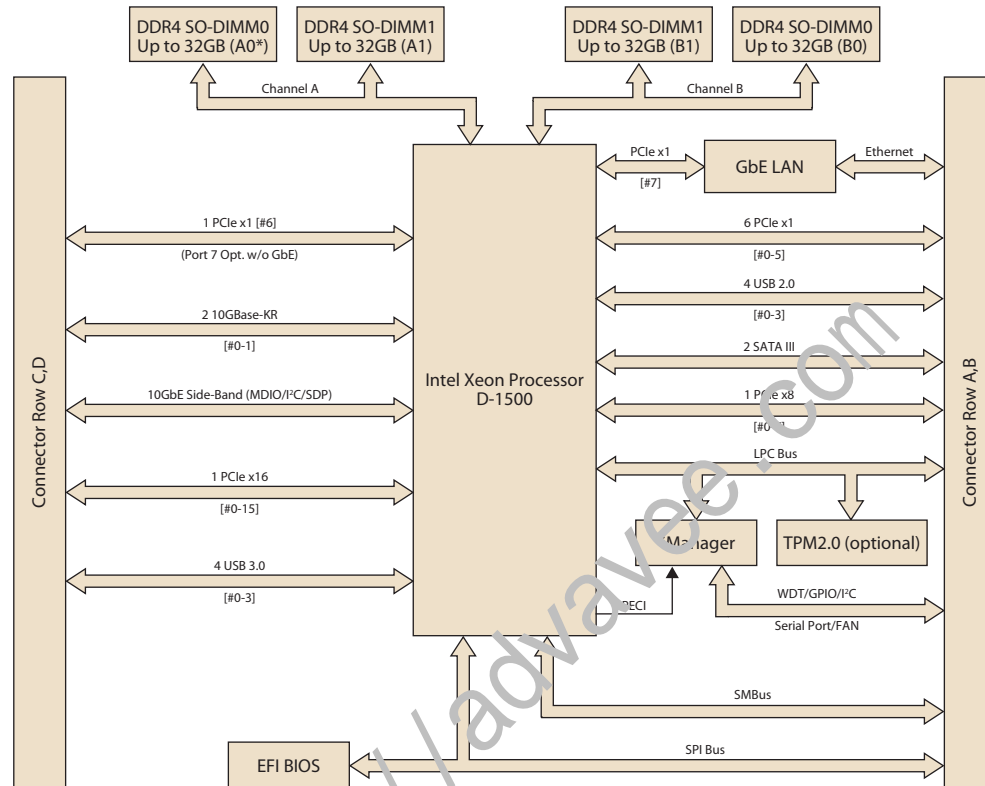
DDR4 SO-DIMM0
Up to 32GB (A0*)

DDR4 SO-DIMM1
Up to 32GB (A1)

DDR4 SO-DIMM1
Up to 32GB (B1)

DDR4 SO-DIMM0
Up to 32GB (B0)

Channel A

Channel B

Connector Row C,D

Connector Row A,B

PCIe x1
[#7]

GbE LAN

Ethernet

1 PCIe x1 [#6]
(Port 7 Opt. w/o GbE)

6 PCIe x1
[#0-5]

4 USB 2.0
[#0-3]

2 10GBase-KR
[#0-1]

2 SATA III

Intel Xeon Processor
D-1500

10GbE Side-Band (MDIO/I²C/SDP)

1 P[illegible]e x8
[#0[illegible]

LPC Bus

1 PCIe x16
[#0-15]

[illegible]Manager

TPM2.0 (optional)

4 USB 3.0
[#0-3]

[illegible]ECI

WDT/GPIO/I²C
Serial Port/FAN

SMBus

SPI Bus

EFI BIOS

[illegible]/advavee.com